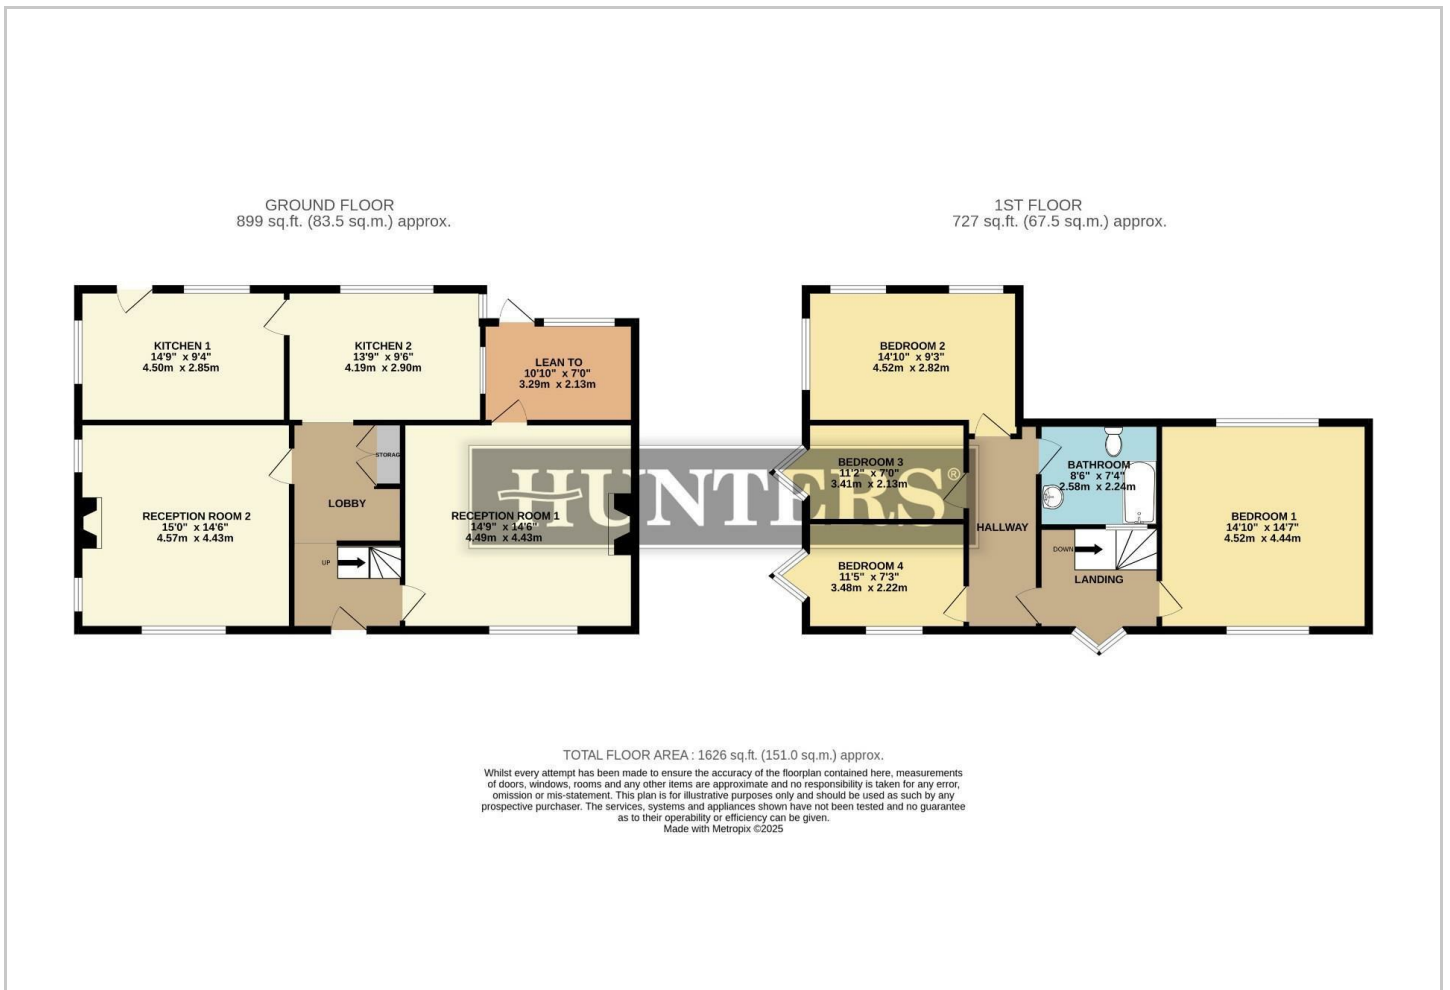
GROUND FLOOR
899 sq.ft. (83.5 sq.m.) approx.

1ST FLOOR
727 sq.ft. (67.5 sq.m.) approx.

KITCHEN 1
14'9" x 9'4"
4.50m x 2.85m

KITCHEN 2
13'9" x 9'6"
4.19m x 2.90m

LEAN TO
10'10" x 7'0"
3.29m x 2.13m

STORAGE

LOBBY

RECEPTION ROOM 2
15'0" x 14'6"
4.57m x 4.43m

UP

RECEPTION ROOM 1
14'9" x 14'6"
4.49m x 4.43m

HUNTERS®

BEDROOM 2
14'10" x 9'3"
4.52m x 2.82m

BEDROOM 3
11'2" x 7'0"
3.41m x 2.13m

BATHROOM
8'6" x 7'4"
2.58m x 2.24m

HALLWAY

BEDROOM 1
14'10" x 14'7"
4.52m x 4.44m

DOWN

LANDING

BEDROOM 4
11'5" x 7'3"
3.48m x 2.22m

TOTAL FLOOR AREA : 1626 sq.ft. (151.0 sq.m.) approx.
Whilst every attempt has been made to ensure the accuracy of the floorplan contained here, measurements of doors, windows, rooms and any other items are approximate and no responsibility is taken for any error, omission or mis-statement. This plan is for illustrative purposes only and should be used as such by any prospective purchaser. The services, systems and appliances shown have not been tested and no guarantee as to their operability or efficiency can be given.
Made with Metropix ©2025